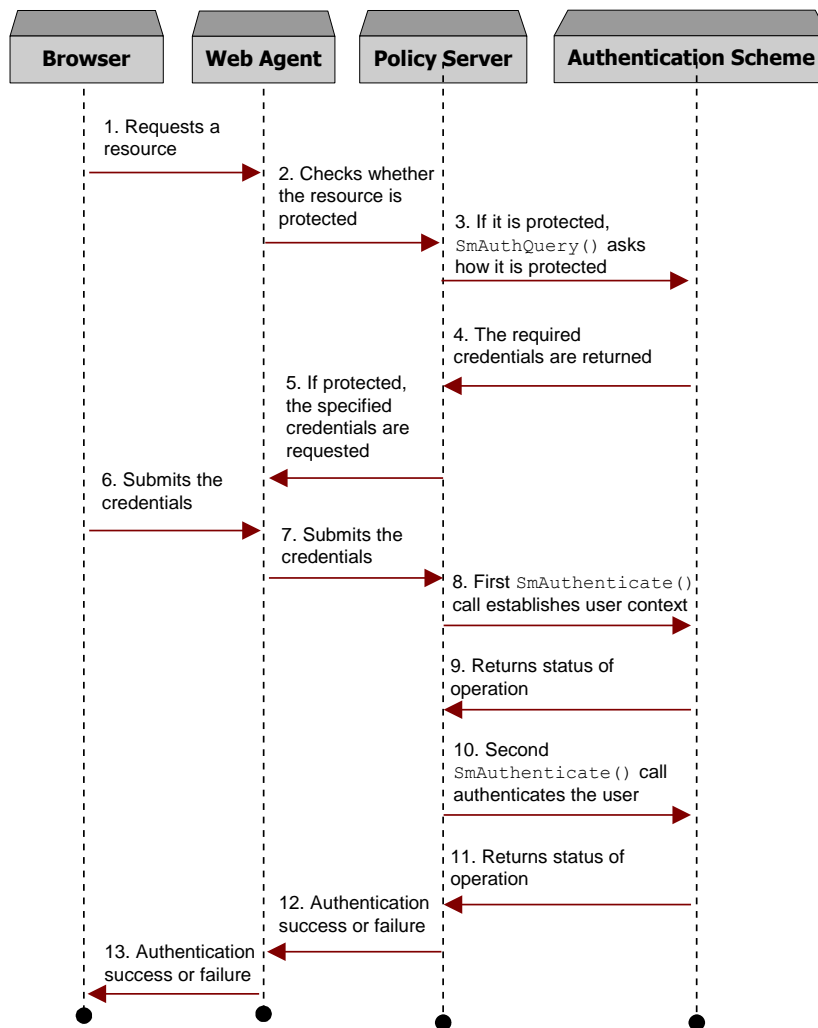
Browser

Web Agent

Policy Server

Authentication Scheme

1. Requests a resource

2. Checks whether the resource is protected

3. If it is protected, SmAuthQuery() asks how it is protected

4. The required credentials are returned

5. If protected, the specified credentials are requested

6. Submits the credentials

7. Submits the credentials

8. First SmAuthenticate() call establishes user context

9. Returns status of operation

10. Second SmAuthenticate() call authenticates the user

11. Returns status of operation

12. Authentication success or failure

13. Authentication success or failure